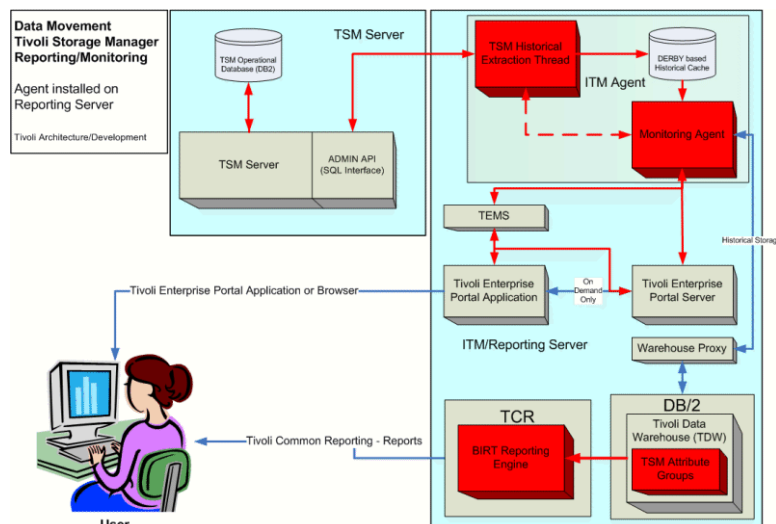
Data Movement
Tivoli Storage Manager
Reporting/Monitoring

Agent installed on
Reporting Server

Tivoli Architecture/Development

TSM Server

TSM Operational Database (DB2)

TSM Server

ADMIN API
(SQL Interface)

TSM Historical Extraction Thread

DERBY based Historical Cache

ITM Agent

Monitoring Agent

TEMS

Historical Storag

Tivoli Enterprise Portal Application or Browser

Tivoli Enterprise Portal Application

On Demand Only

Tivoli Enterprise Portal Server

ITM/Reporting Server

Warehouse Proxy

TCR

DB/2

Tivoli Data Warehouse (TDW)

Tivoli Common Reporting - Reports

BIRT Reporting Engine

TSM Attribute Groups

User